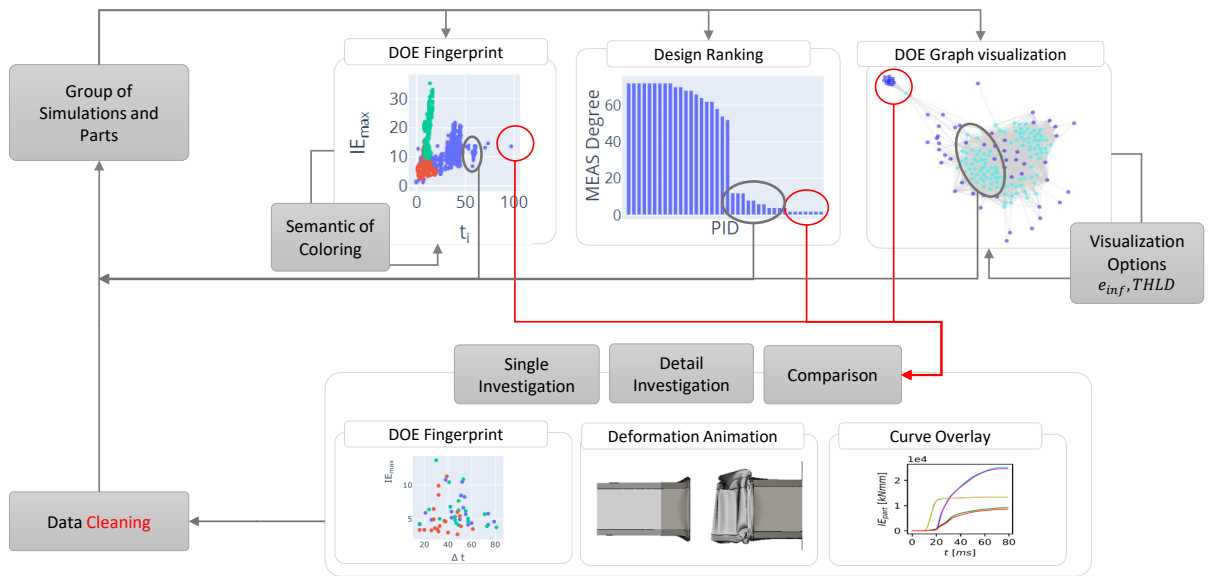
Group of Simulations and Parts

DOE Fingerprint

$IE_{max}$

30

20

10

0

0

50

100

$t_i$

Semantic of Coloring

Design Ranking

MEAS Degree

60

40

20

0

PID

DOE Graph visualization

Visualization Options

$e_{inf}, THLD$

Single Investigation

Detail Investigation

Comparison

DOE Fingerprint

$IE_{max}$

10

5

20

40

60

80

Δ t

Deformation Animation

Curve Overlay

1e4

2

1

0

$IE_{part}$ [kNmm]

0

20

40

60

80

$t$ [ms]

Data Cleaning